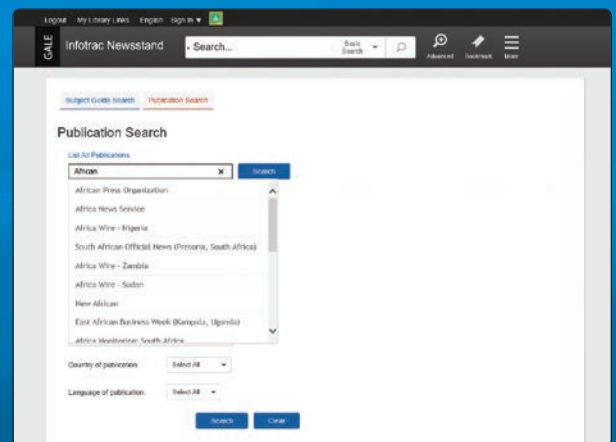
Logout My Library Links English Sign In ▾

GALE Infotrac Newsstand

Search...

Basic Search

Advanced Bookmark More

Subject Guide Search Publication Search

Publication Search

List All Publications

African

Search

African Press Organization
Africa News Service
Africa Wire - Nigeria
South African Official News (Pretoria, South Africa)
Africa Wire - Zambia
Africa Wire - Sudan
New African
East African Business Week (Kampala, Uganda)
Africa Monitoring: South Africa

Country of publication: Select All

Language of publication: Select All

Search Clear